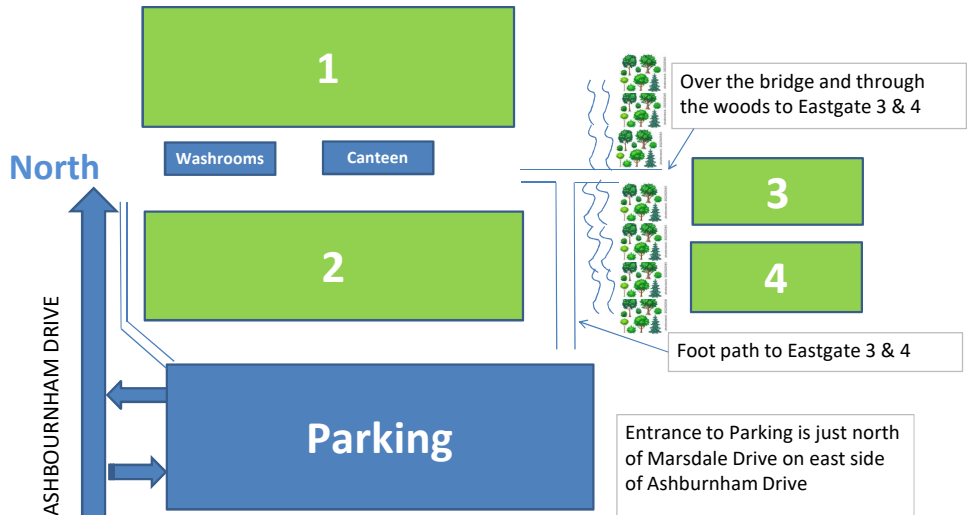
1

Over the bridge and through the woods to Eastgate 3 & 4

Washrooms

Canteen

North

3

2

4

ASHBOURNHAM DRIVE

Foot path to Eastgate 3 & 4

Parking

Entrance to Parking is just north of Marsdale Drive on east side of Ashburnham Drive